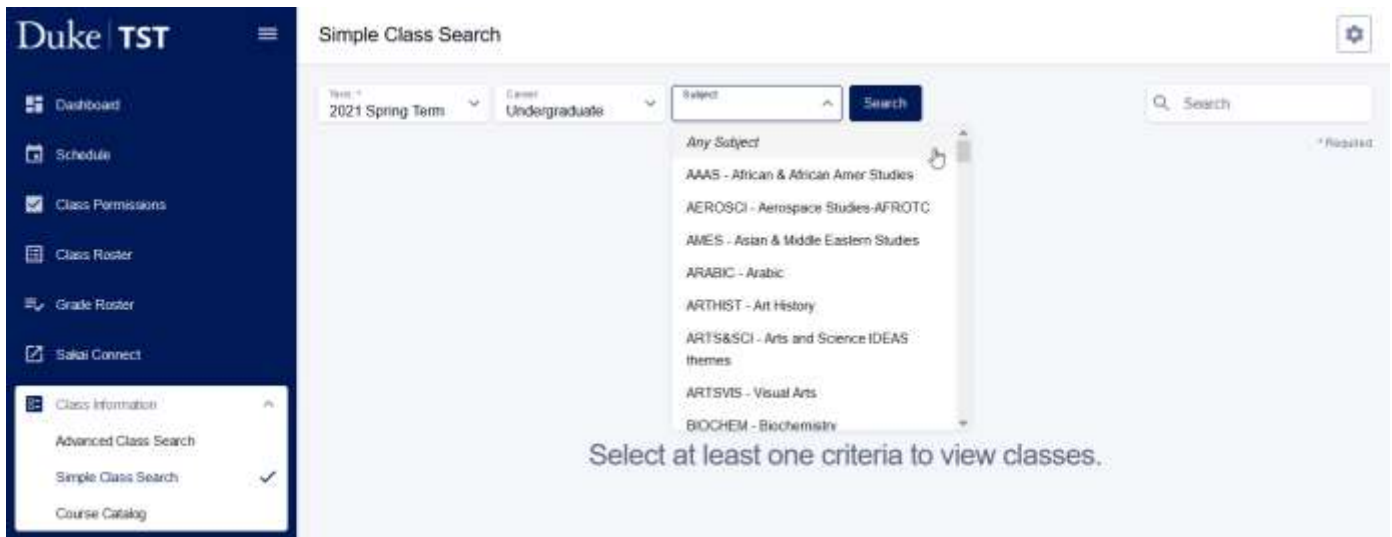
Duke TST

Dashboard

Schedule

Class Permissions

Class Roster

Grade Roster

Sakai Connect

Class Information

Advanced Class Search

Simple Class Search

Course Catalog

Simple Class Search

Term *
2021 Spring Term

Career
Undergraduate

Subject

Search

Search

* Required

Any Subject

AAAS - African & African Amer Studies

AEROSCI - Aerospace Studies-AFROTC

AMES - Asian & Middle Eastern Studies

ARABIC - Arabic

ARTHIST - Art History

ARTS&SCI - Arts and Science IDEAS themes

ARTSVIS - Visual Arts

BIOCHEM - Biochemistry

Select at least one criteria to view classes.